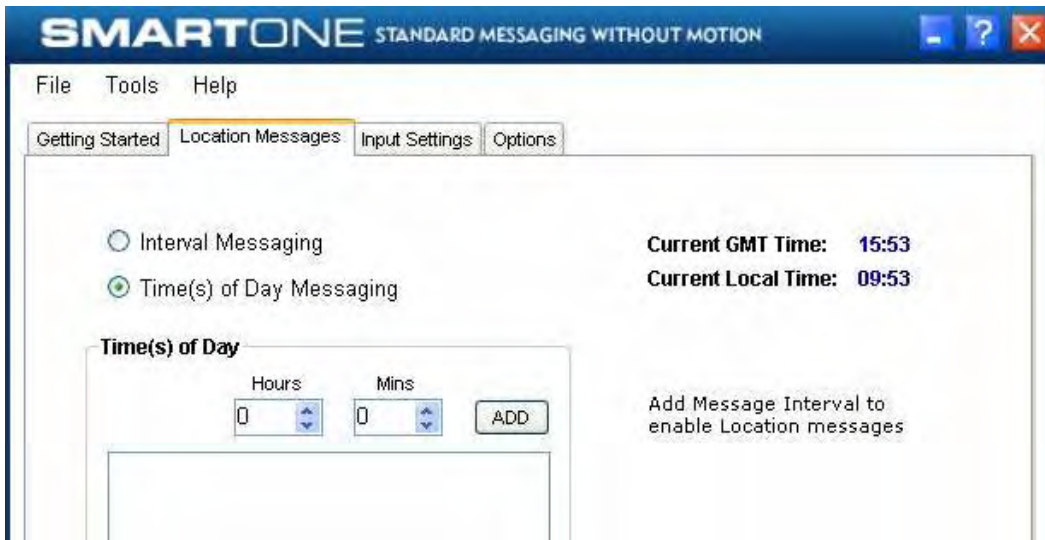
SMARTONE STANDARD MESSAGING WITHOUT MOTION

?

File Tools Help

Getting Started | Location Messages | Input Settings | Options

Interval Messaging

Time(s) of Day Messaging

Current GMT Time: 15:53

Current Local Time: 09:53

Time(s) of Day

Hours Mins

0 0 ADD

Add Message Interval to enable Location messages